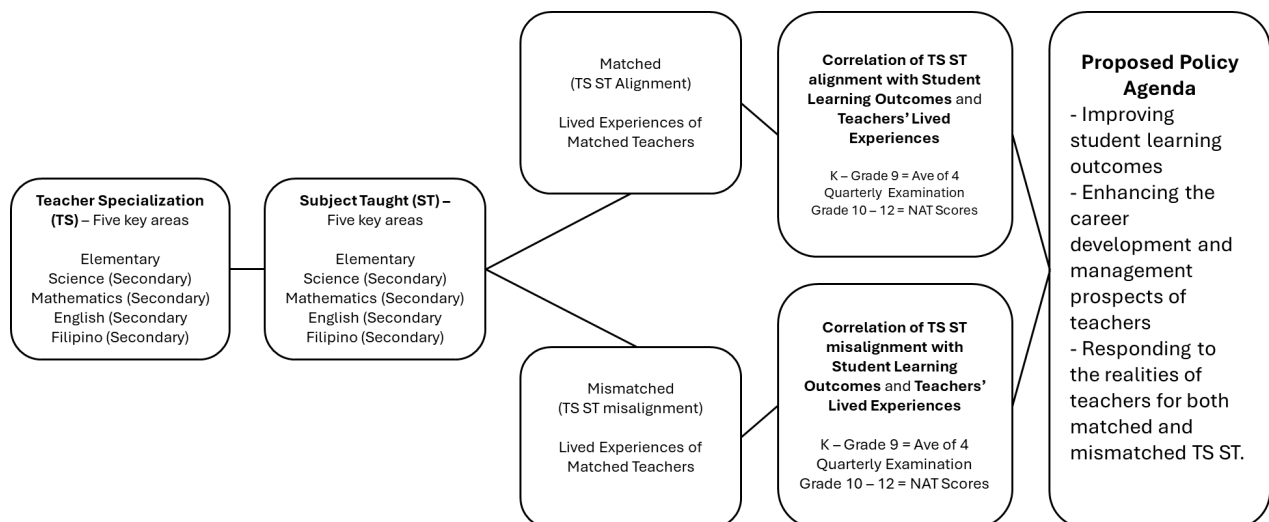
**Teacher Specialization (TS)** – Five key areas

Elementary
Science (Secondary)
Mathematics (Secondary)
English (Secondary
Filipino (Secondary)

**Subject Taught (ST) –** Five key areas

Elementary
Science (Secondary)
Mathematics (Secondary)
English (Secondary
Filipino (Secondary)

Matched
(TS ST Alignment)

Lived Experiences of Matched Teachers

Mismatched
(TS ST misalignment)

Lived Experiences of Matched Teachers

**Correlation of TS ST alignment with Student Learning Outcomes** and **Teachers' Lived Experiences**

K – Grade 9 = Ave of 4 Quarterly Examination
Grade 10 – 12 = NAT Scores

**Correlation of TS ST misalignment with Student Learning Outcomes** and **Teachers' Lived Experiences**

K – Grade 9 = Ave of 4 Quarterly Examination
Grade 10 – 12 = NAT Scores

**Proposed Policy Agenda**
- Improving student learning outcomes
- Enhancing the career development and management prospects of teachers
- Responding to the realities of teachers for both matched and mismatched TS ST.